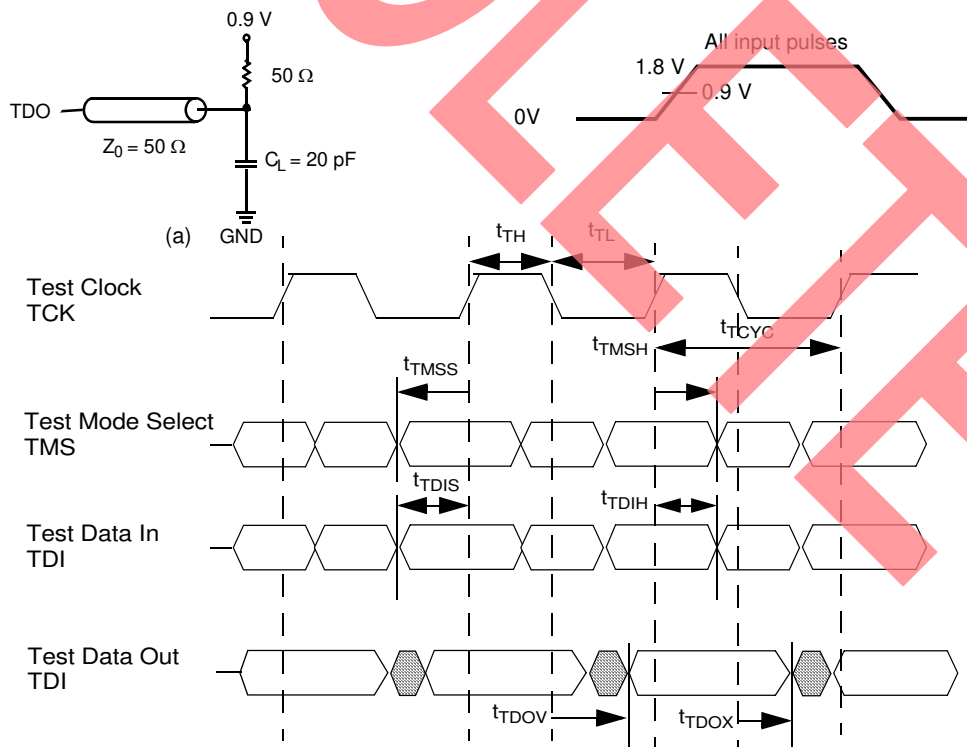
0.9 V
50 Ω
TDO
$Z_0 = 50\ \Omega$
$C_L = 20$ pF
(a) GND

All input pulses
1.8 V
0.9 V
0V

$t_{TH}$ $t_{TL}$
Test Clock TCK
$t_{TMSH}$ $t_{TCYC}$
$t_{TMSS}$
Test Mode Select TMS
$t_{TDIS}$
$t_{TDIH}$
Test Data In TDI
Test Data Out TDI
$t_{TDOV}$
$t_{TDOX}$